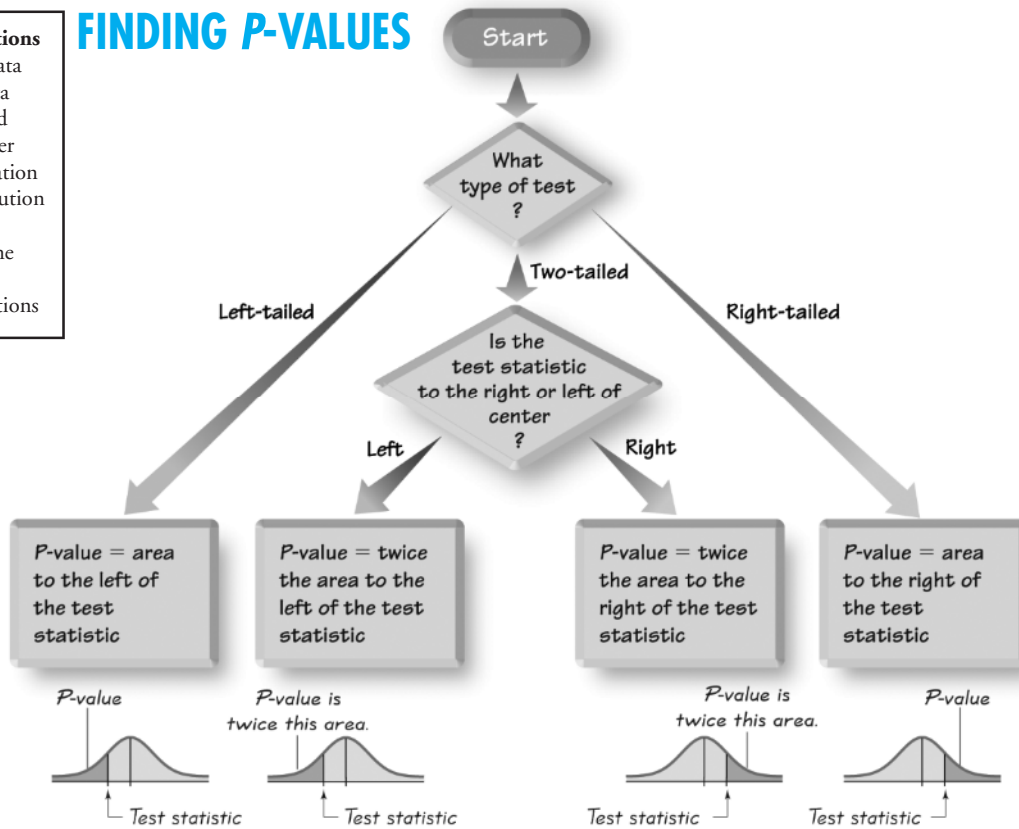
tions
ata
a
d
er
ation
ution
ne
tions

FINDING P-VALUES

Start

What type of test ?

Two-tailed

Left-tailed

Right-tailed

Is the test statistic to the right or left of center ?

Left

Right

P-value = area to the left of the test statistic

P-value = twice the area to the left of the test statistic

P-value = twice the area to the right of the test statistic

P-value = area to the right of the test statistic

P-value

Test statistic

P-value is twice this area.

Test statistic

P-value is twice this area.

Test statistic

P-value

Test statistic